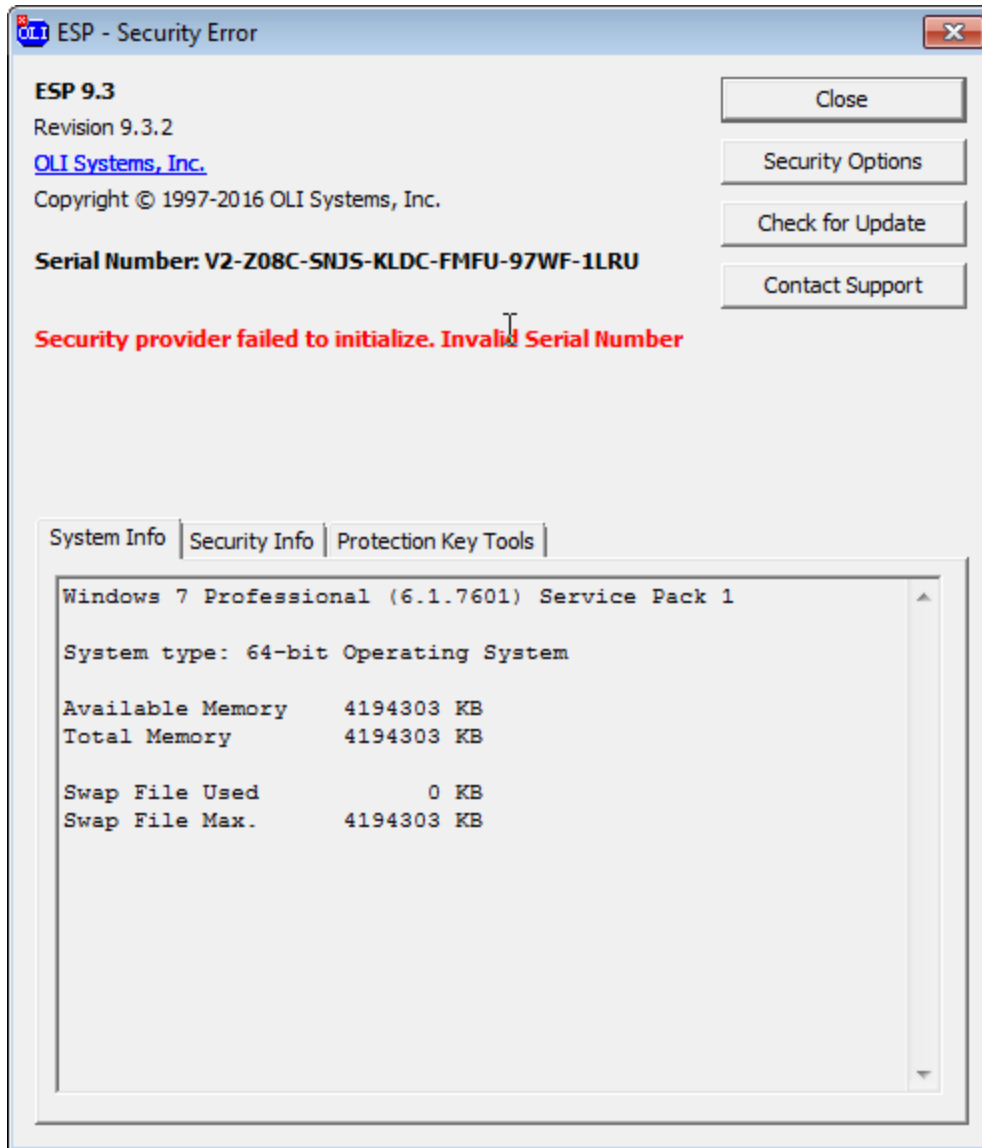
OLI ESP - Security Error

ESP 9.3
Revision 9.3.2
OLI Systems, Inc.
Copyright © 1997-2016 OLI Systems, Inc.

Serial Number: V2-Z08C-SNJS-KLDC-FMFU-97WF-1LRU

Security provider failed to initialize. Invalid Serial Number

Close
Security Options
Check for Update
Contact Support

System Info | Security Info | Protection Key Tools

Windows 7 Professional (6.1.7601) Service Pack 1

System type: 64-bit Operating System

Available Memory 4194303 KB
Total Memory 4194303 KB

Swap File Used 0 KB
Swap File Max. 4194303 KB